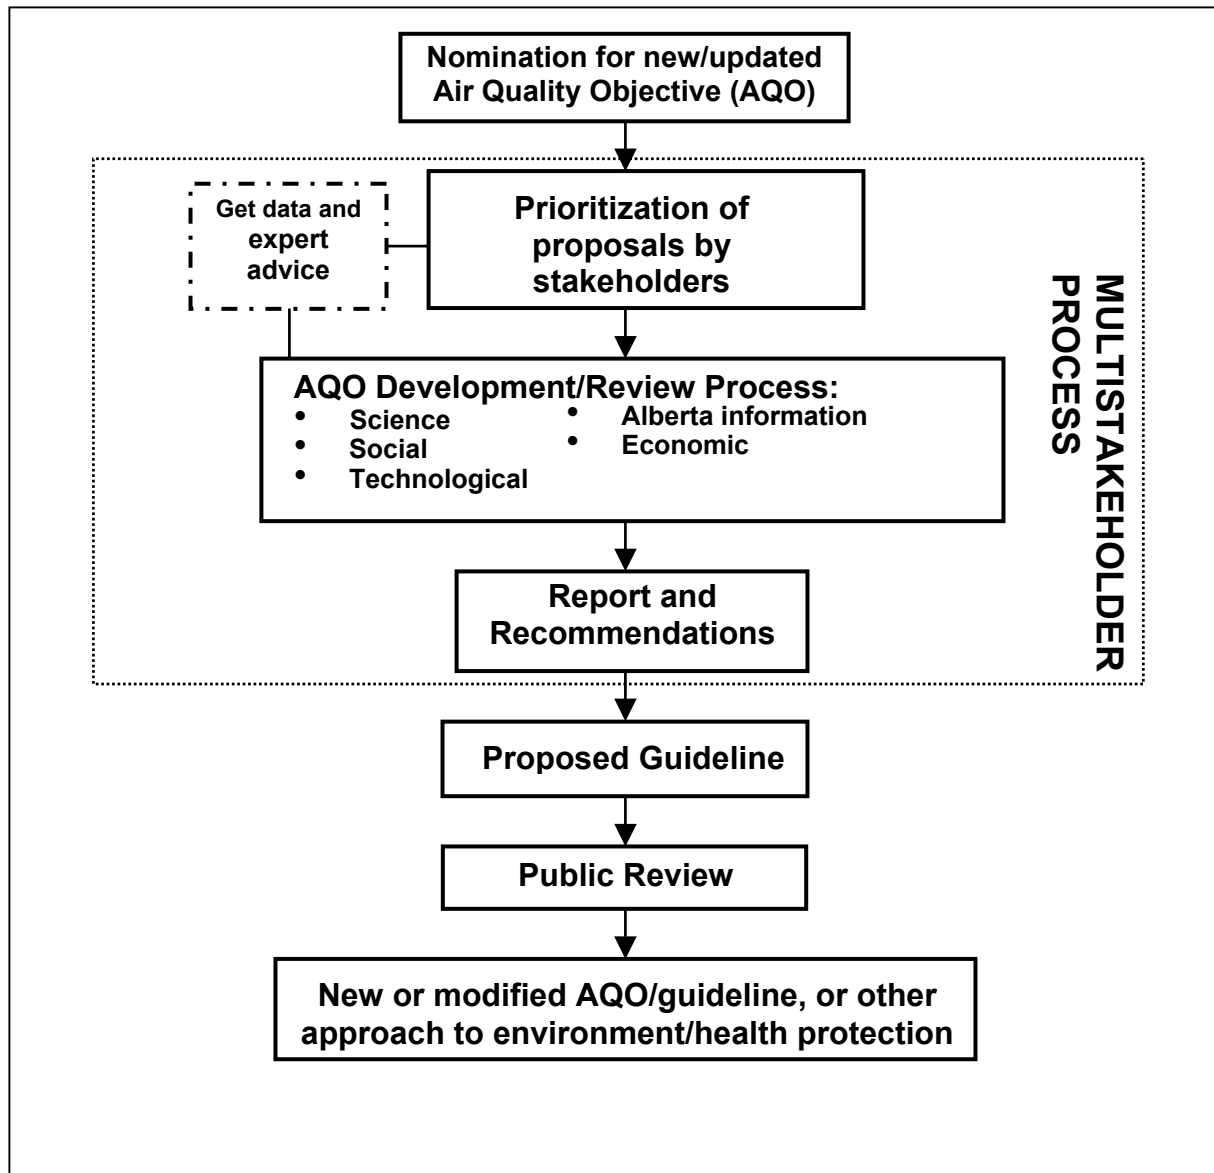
Nomination for new/updated Air Quality Objective (AQO)

Get data and expert advice

Prioritization of proposals by stakeholders

AQO Development/Review Process:
- Science
- Social
- Technological
- Alberta information
- Economic

Report and Recommendations

MULTISTAKEHOLDER PROCESS

Proposed Guideline

Public Review

New or modified AQO/guideline, or other approach to environment/health protection